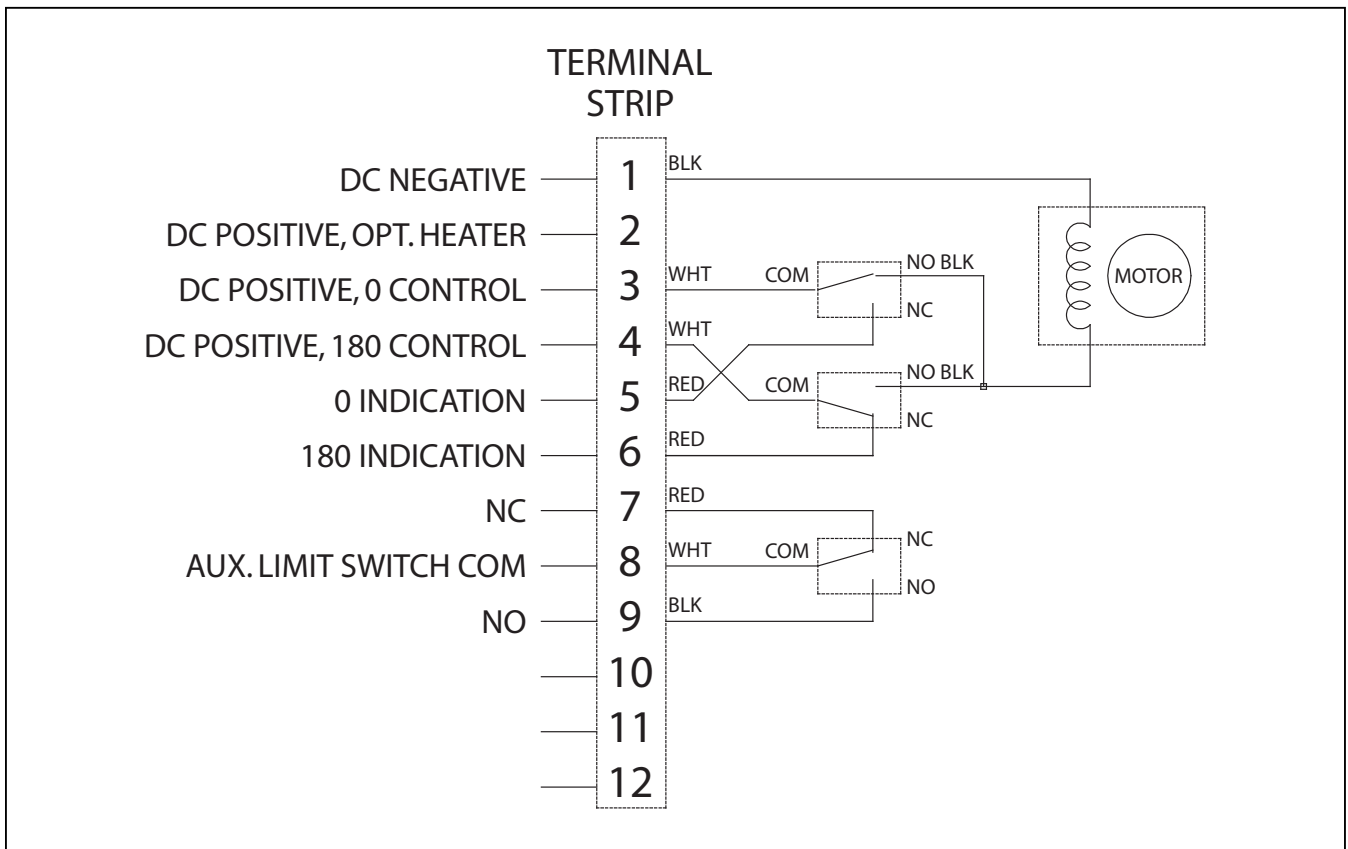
TERMINAL STRIP

DC NEGATIVE
DC POSITIVE, OPT. HEATER
DC POSITIVE, 0 CONTROL
DC POSITIVE, 180 CONTROL
0 INDICATION
180 INDICATION
NC
AUX. LIMIT SWITCH COM
NO

1
2
3
4
5
6
7
8
9
10
11
12

BLK
WHT
COM
NO BLK
NC
WHT
RED
COM
NO BLK
NC
RED
RED
NC
WHT
COM
NO
BLK

MOTOR